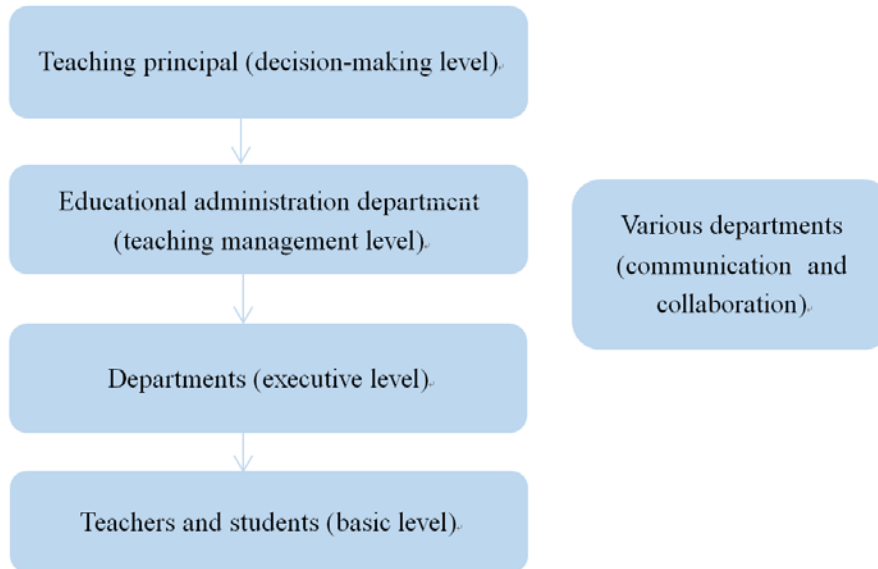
Teaching principal (decision-making level)

Educational administration department (teaching management level)

Various departments (communication and collaboration)

Departments (executive level)

Teachers and students (basic level)